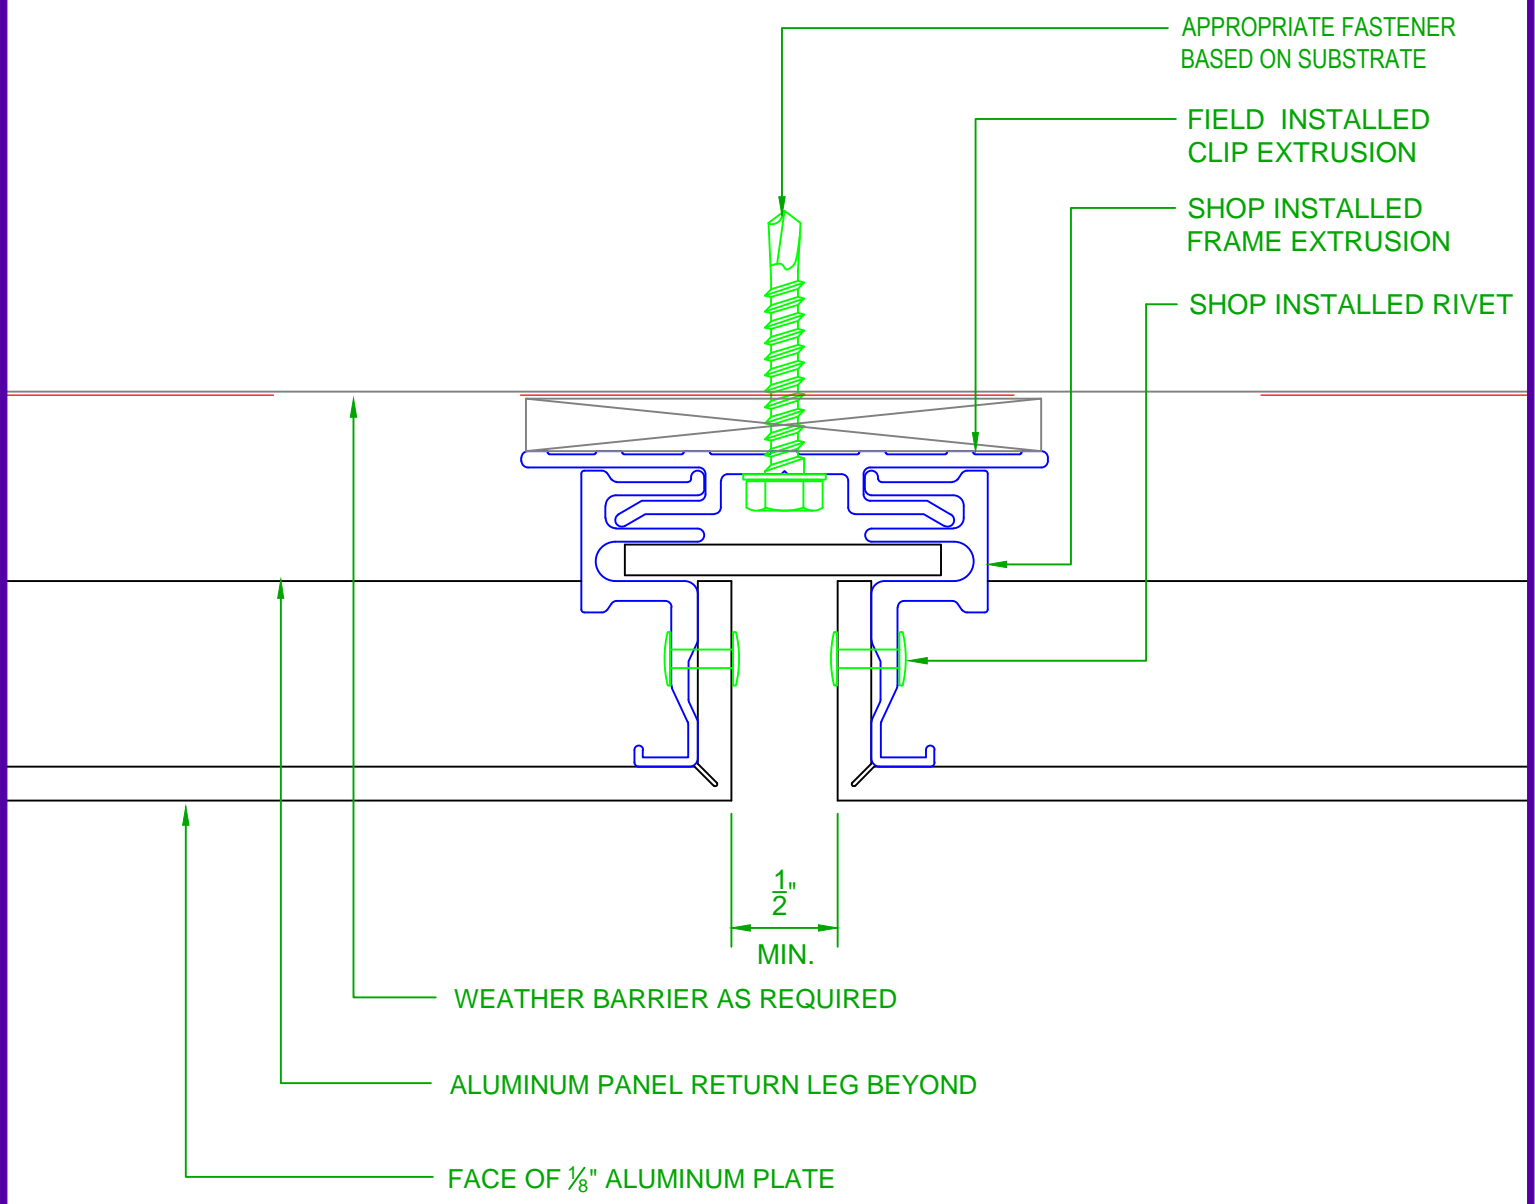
APPROPRIATE FASTENER BASED ON SUBSTRATE

FIELD INSTALLED CLIP EXTRUSION

SHOP INSTALLED FRAME EXTRUSION

SHOP INSTALLED RIVET

$\frac{1}{2}$"

MIN.

WEATHER BARRIER AS REQUIRED

ALUMINUM PANEL RETURN LEG BEYOND

FACE OF $\frac{1}{8}$" ALUMINUM PLATE